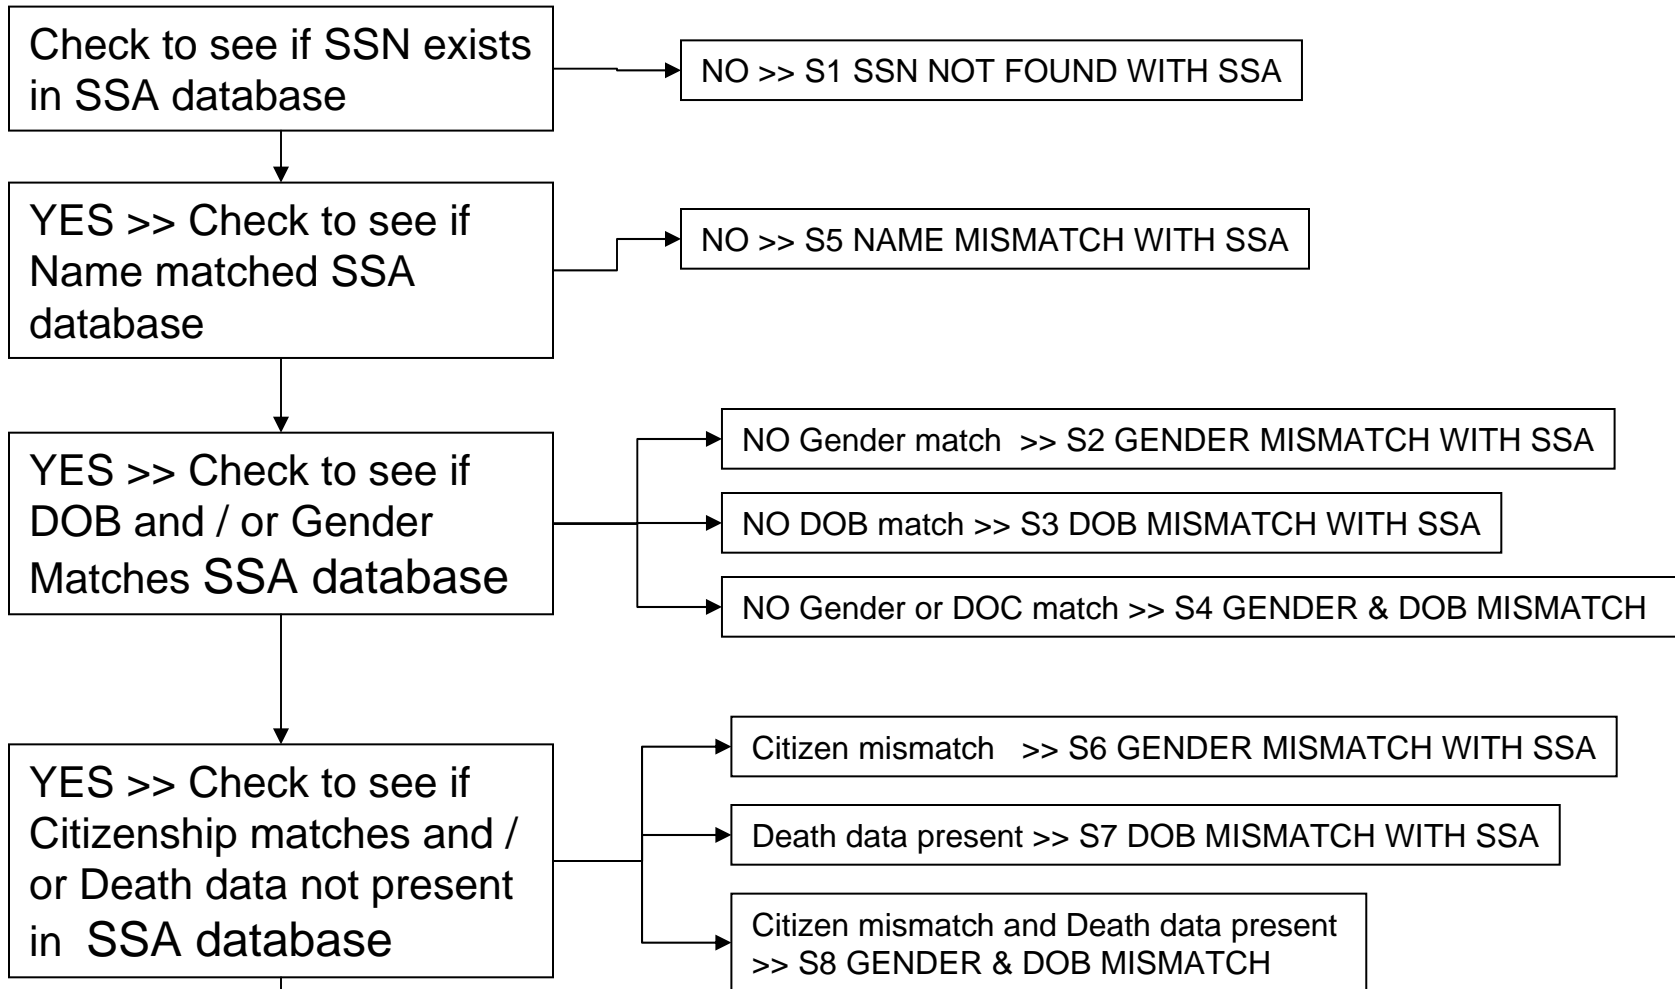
Check to see if SSN exists in SSA database

NO >> S1 SSN NOT FOUND WITH SSA

YES >> Check to see if Name matched SSA database

NO >> S5 NAME MISMATCH WITH SSA

YES >> Check to see if DOB and / or Gender Matches SSA database

NO Gender match >> S2 GENDER MISMATCH WITH SSA

NO DOB match >> S3 DOB MISMATCH WITH SSA

NO Gender or DOC match >> S4 GENDER & DOB MISMATCH

YES >> Check to see if Citizenship matches and / or Death data not present in SSA database

Citizen mismatch >> S6 GENDER MISMATCH WITH SSA

Death data present >> S7 DOB MISMATCH WITH SSA

Citizen mismatch and Death data present >> S8 GENDER & DOB MISMATCH